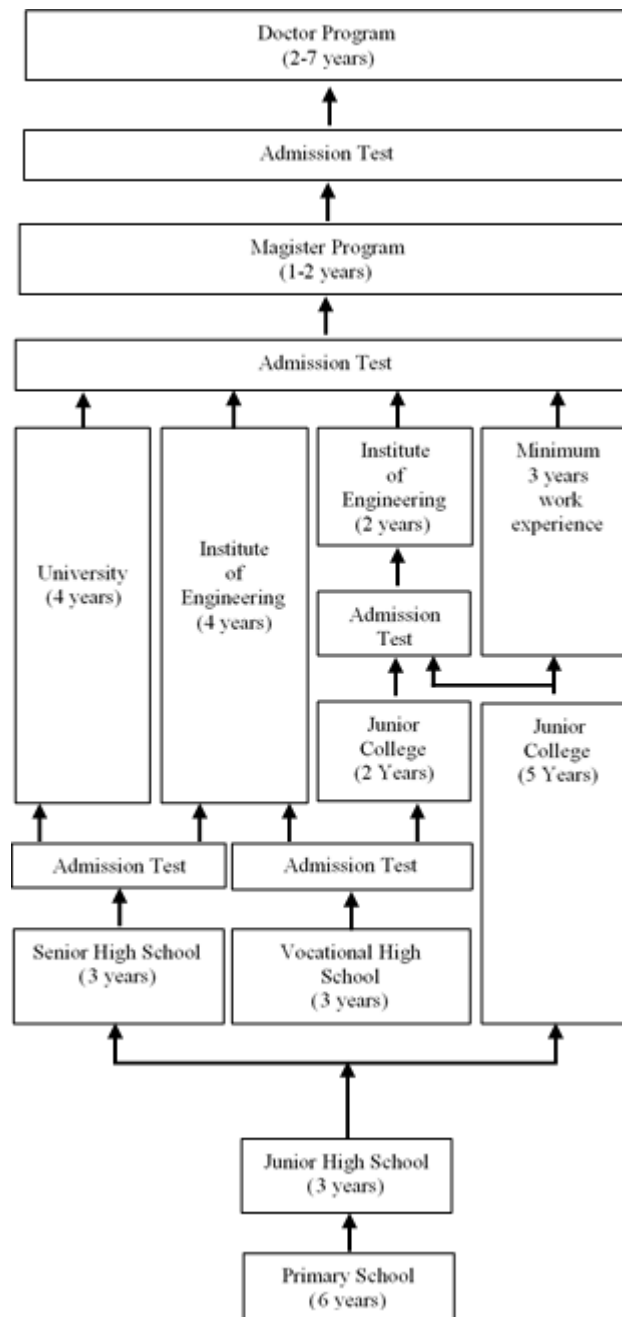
Doctor Program
(2-7 years)

Admission Test

Magister Program
(1-2 years)

Admission Test

University
(4 years)

Institute
of
Engineering
(4 years)

Institute
of
Engineering
(2 years)

Minimum
3 years
work
experience

Admission
Test

Junior
College
(2 Years)

Junior
College
(5 Years)

Admission Test

Admission Test

Senior High School
(3 years)

Vocational High
School
(3 years)

Junior High School
(3 years)

Primary School
(6 years)